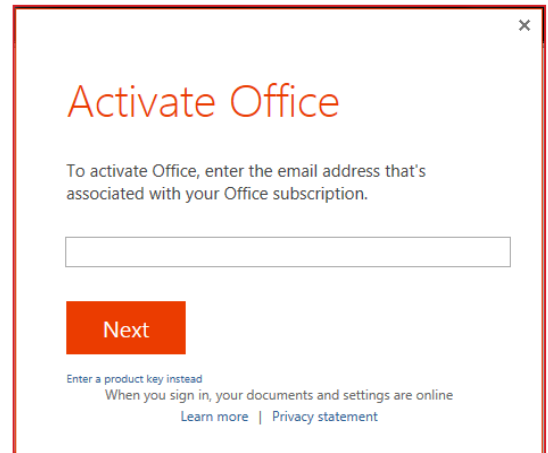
×

Activate Office

To activate Office, enter the email address that's associated with your Office subscription.

Next

Enter a product key instead

When you sign in, your documents and settings are online

Learn more | Privacy statement